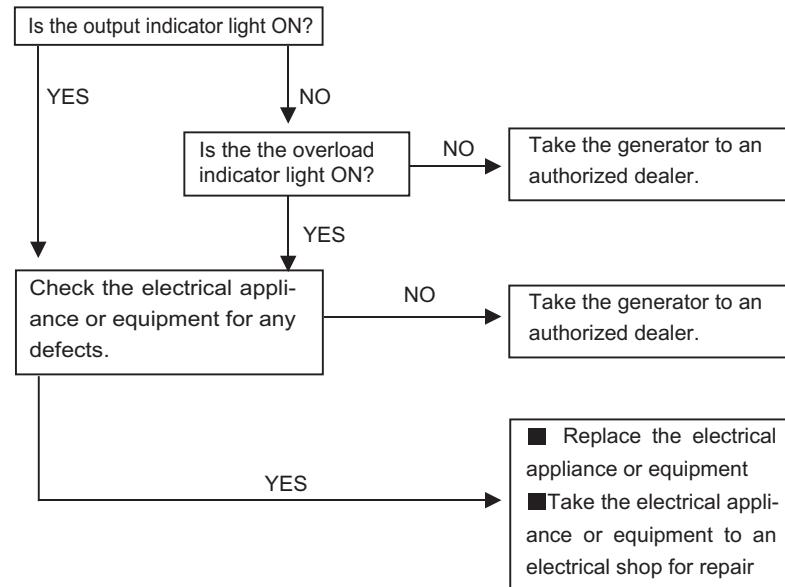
Is the output indicator light ON?

YES

NO

Is the the overload indicator light ON?

NO

Take the generator to an authorized dealer.

YES

Check the electrical appliance or equipment for any defects.

NO

Take the generator to an authorized dealer.

YES

■ Replace the electrical appliance or equipment
■ Take the electrical appliance or equipment to an electrical shop for repair